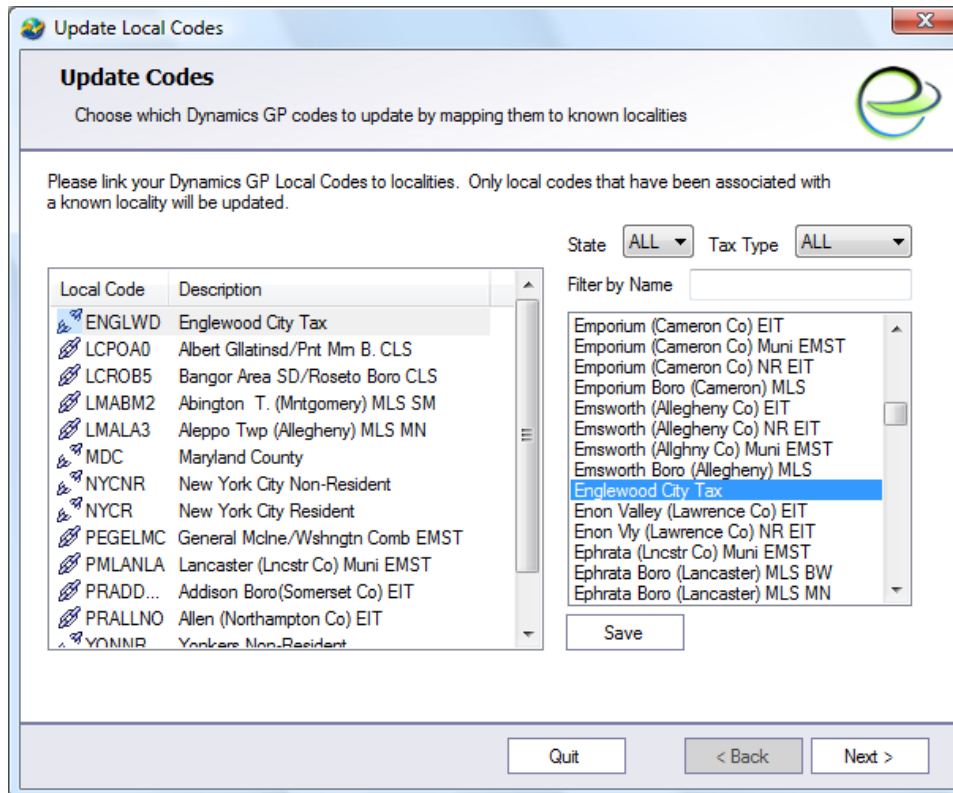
Update Local Codes

Update Codes

Choose which Dynamics GP codes to update by mapping them to known localities

Please link your Dynamics GP Local Codes to localities. Only local codes that have been associated with a known locality will be updated.

State ALL Tax Type ALL

Filter by Name

| Local Code | Description |
|---|---|
| ENGLWD | Englewood City Tax |
| LCPOA0 | Albert Gllatinsd/Pnt Mrn B. CLS |
| LCROB5 | Bangor Area SD/Roseto Boro CLS |
| LMABM2 | Abington T. (Mntgomery) MLS SM |
| LMALA3 | Aleppo Twp (Allegheny) MLS MN |
| MDC | Maryland County |
| NYCNR | New York City Non-Resident |
| NYCR | New York City Resident |
| PEGELMC | General Mclne/Wshngtn Comb EMST |
| PMLANLA | Lancaster (Lncstr Co) Muni EMST |
| PRADD... | Addison Boro(Somerset Co) EIT |
| PRALLNO | Allen (Northampton Co) EIT |
| YONNR | Yonkers Non-Resident |

Emporium (Cameron Co) EIT
Emporium (Cameron Co) Muni EMST
Emporium (Cameron Co) NR EIT
Emporium Boro (Cameron) MLS
Emsworth (Allegheny Co) EIT
Emsworth (Allegheny Co) NR EIT
Emsworth (Allghny Co) Muni EMST
Emsworth Boro (Allegheny) MLS
Englewood City Tax
Enon Valley (Lawrence Co) EIT
Enon Vly (Lawrence Co) NR EIT
Ephrata (Lncstr Co) Muni EMST
Ephrata Boro (Lancaster) MLS BW
Ephrata Boro (Lancaster) MLS MN

Save

Quit < Back Next >